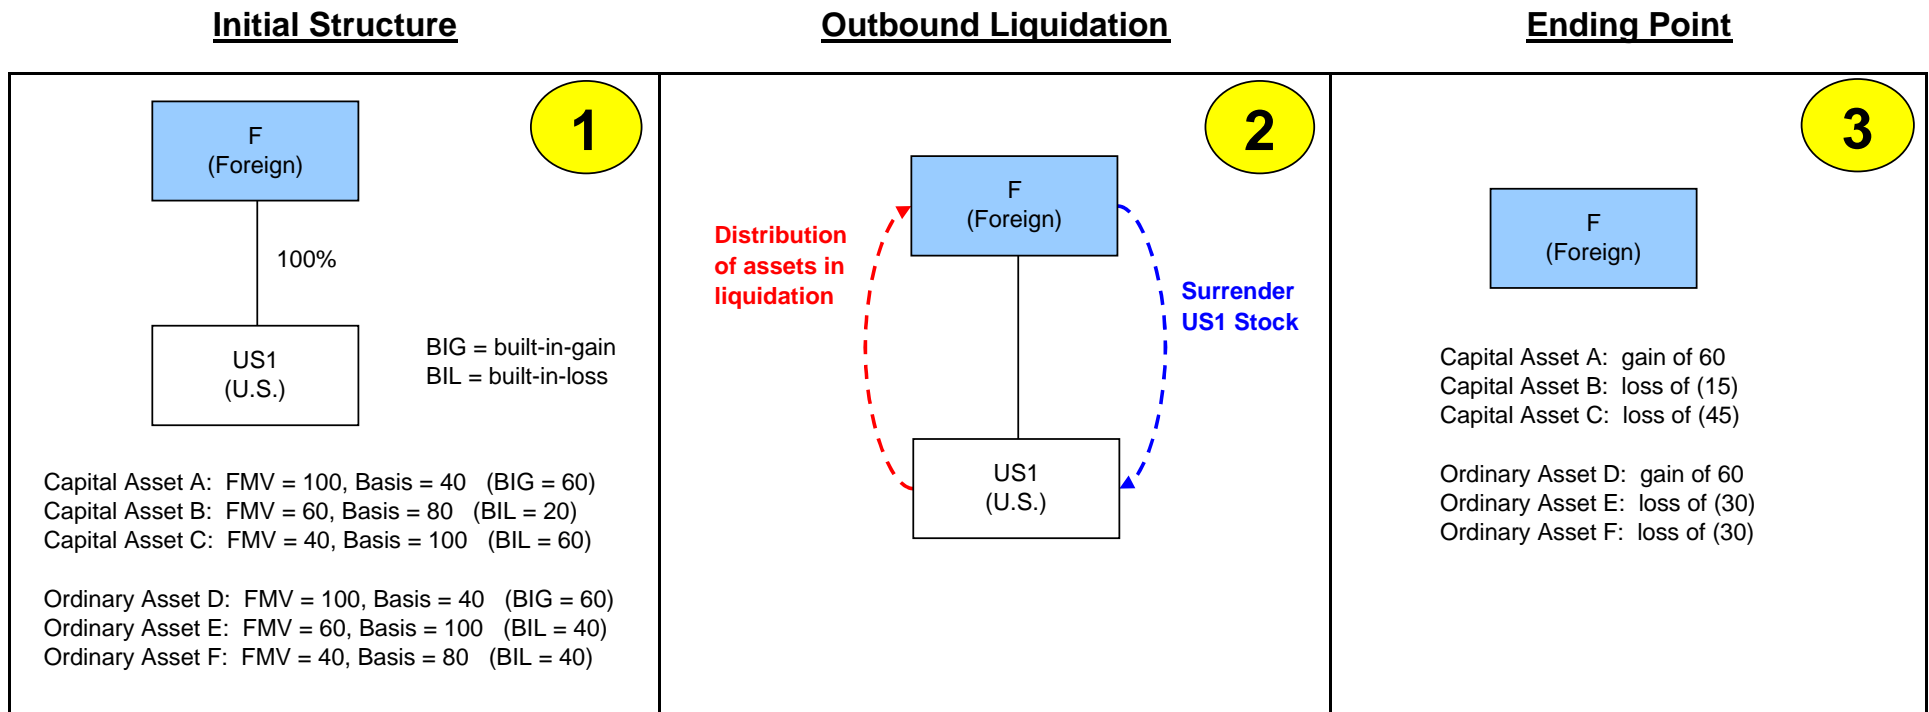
Initial Structure

1

F
(Foreign)

100%

US1
(U.S.)

BIG = built-in-gain
BIL = built-in-loss

Capital Asset A: FMV = 100, Basis = 40 (BIG = 60)
Capital Asset B: FMV = 60, Basis = 80 (BIL = 20)
Capital Asset C: FMV = 40, Basis = 100 (BIL = 60)

Ordinary Asset D: FMV = 100, Basis = 40 (BIG = 60)
Ordinary Asset E: FMV = 60, Basis = 100 (BIL = 40)
Ordinary Asset F: FMV = 40, Basis = 80 (BIL = 40)

Outbound Liquidation

2

F
(Foreign)

Distribution of assets in liquidation

Surrender US1 Stock

US1
(U.S.)

Ending Point

3

F
(Foreign)

Capital Asset A: gain of 60
Capital Asset B: loss of (15)
Capital Asset C: loss of (45)

Ordinary Asset D: gain of 60
Ordinary Asset E: loss of (30)
Ordinary Asset F: loss of (30)